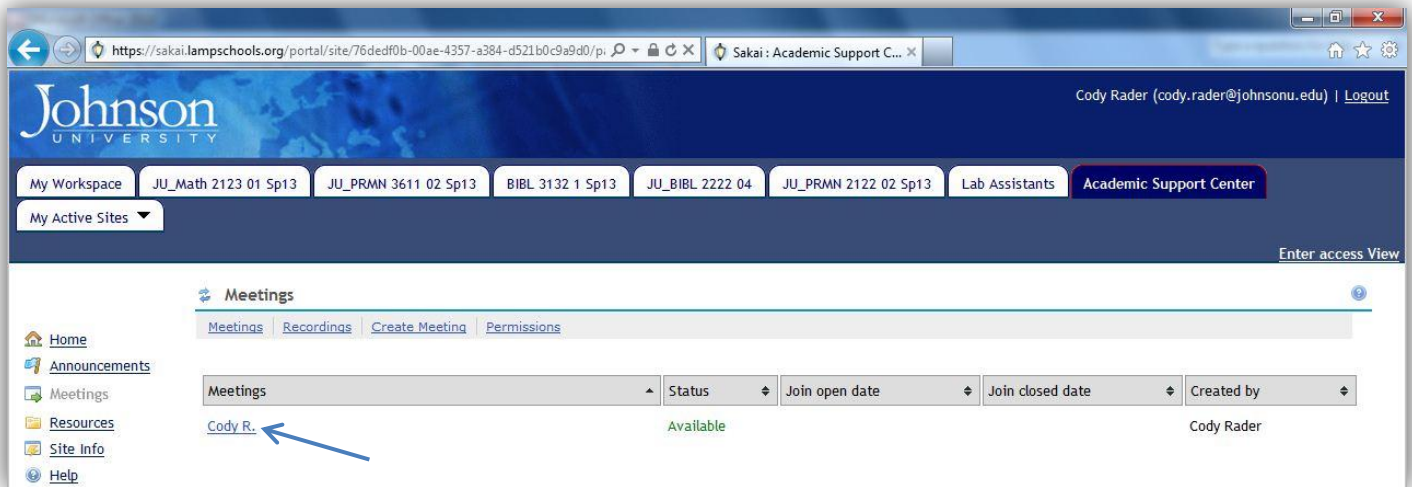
https://sakai.lampschools.org/portal/site/76dedf0b-00ae-4357-a384-d521b0c9a9d0/p

Sakai : Academic Support C...

Johnson UNIVERSITY

Cody Rader (cody.rader@johnsonu.edu) | Logout

My Workspace | JU_Math 2123 01 Sp13 | JU_PRMN 3611 02 Sp13 | BIBL 3132 1 Sp13 | JU_BIBL 2222 04 | JU_PRMN 2122 02 Sp13 | Lab Assistants | Academic Support Center

My Active Sites

Enter access View

Meetings

Meetings | Recordings | Create Meeting | Permissions

Home
Announcements
Meetings
Resources
Site Info
Help

| Meetings | Status | Join open date | Join closed date | Created by |
|---|---|---|---|---|
| Cody R. | Available | | | Cody Rader |